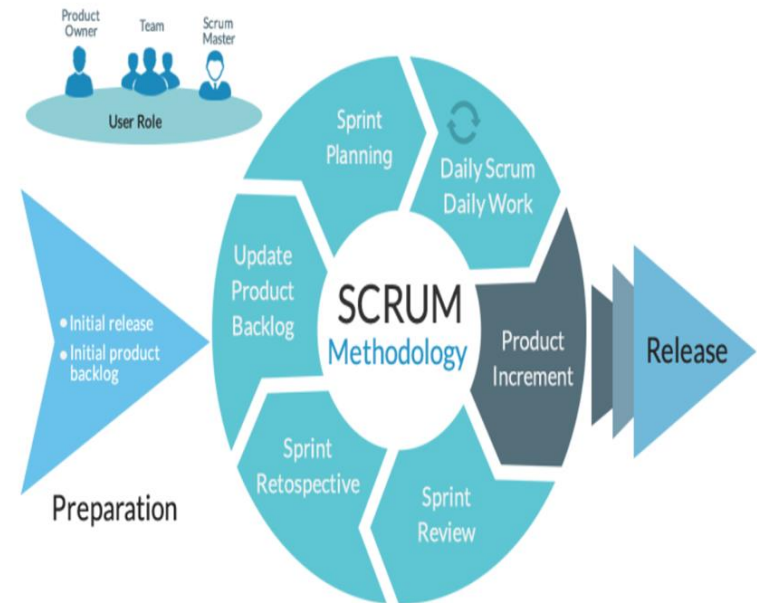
Product Owner

Team

Scrum Master

User Role

Sprint Planning

Daily Scrum Daily Work

Update Product Backlog

SCRUM Methodology

Product Increment

Release

• Initial release
• Initial product backlog

Preparation

Sprint Retospective

Sprint Review